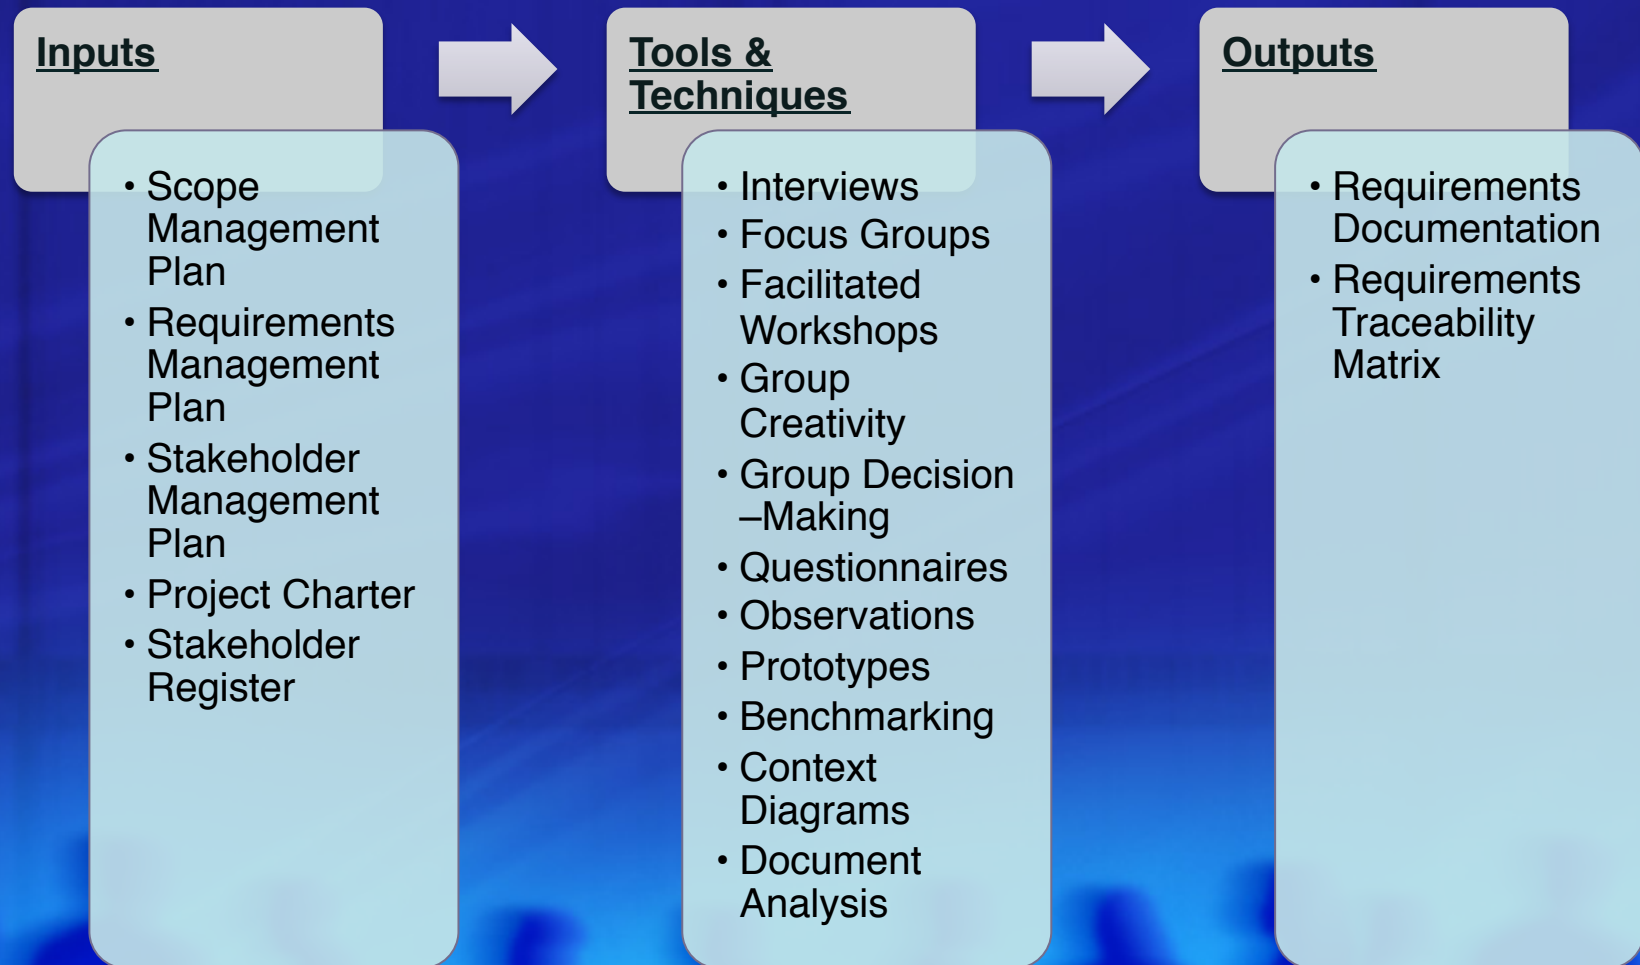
Inputs

- Scope Management Plan
- Requirements Management Plan
- Stakeholder Management Plan
- Project Charter
- Stakeholder Register

Tools & Techniques

- Interviews
- Focus Groups
- Facilitated Workshops
- Group Creativity
- Group Decision –Making
- Questionnaires
- Observations
- Prototypes
- Benchmarking
- Context Diagrams
- Document Analysis

Outputs

- Requirements Documentation
- Requirements Traceability Matrix